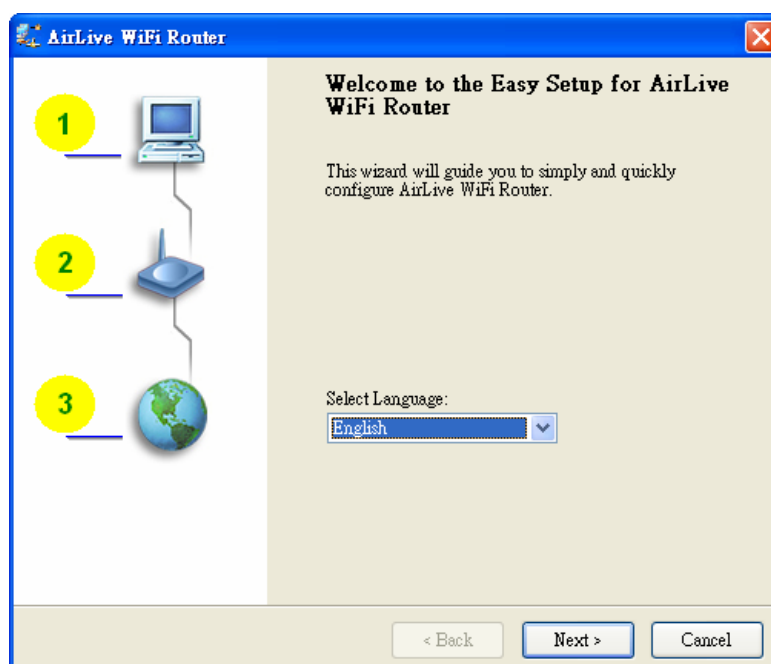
AirLive WiFi Router

1

2

3

Welcome to the Easy Setup for AirLive WiFi Router

This wizard will guide you to simply and quickly configure AirLive WiFi Router.

Select Language:

English

< Back

Next >

Cancel